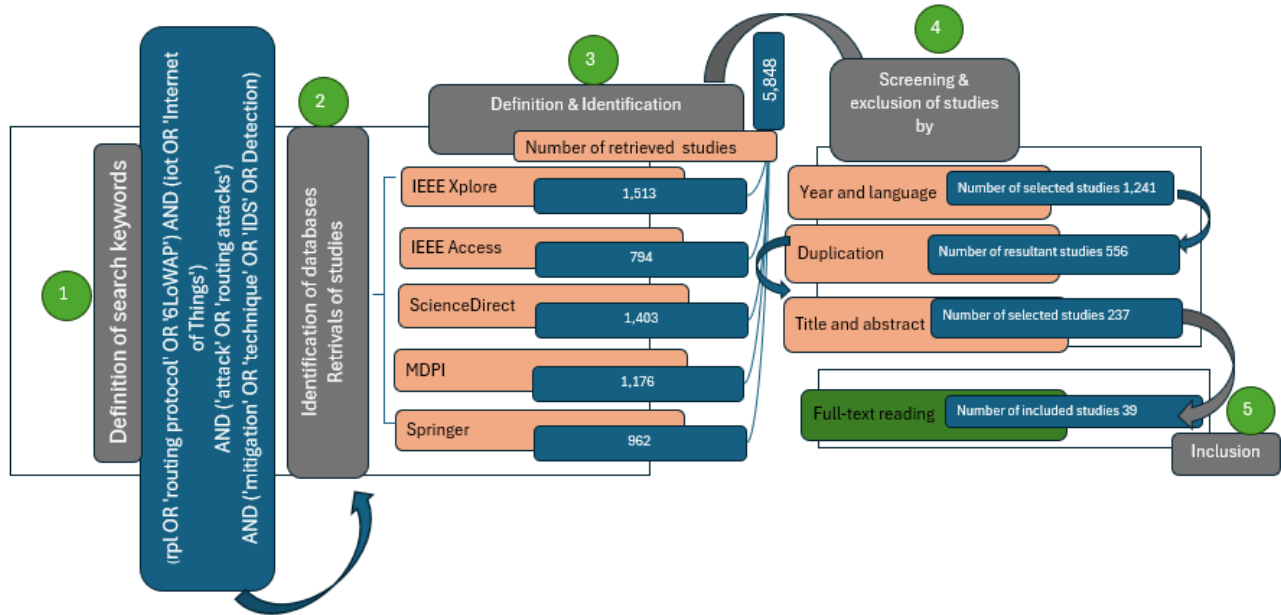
1

Definition of search keywords

(rpl OR 'routing protocol' OR '6LoWAP') AND (iot OR 'Internet of Things') AND ('attack' OR 'routing attacks') AND ('mitigation' OR 'technique' OR 'IDS' OR Detection)

2

Identification of databases Retrivals of studies

3

Definition & Identification

5,848

Number of retrieved studies

IEEE Xplore 1,513

IEEE Access 794

ScienceDirect 1,403

MDPI 1,176

Springer 962

4

Screening & exclusion of studies by

Year and language Number of selected studies 1,241

Duplication Number of resultant studies 556

Title and abstract Number of selected studies 237

Full-text reading Number of included studies 39

5

Inclusion